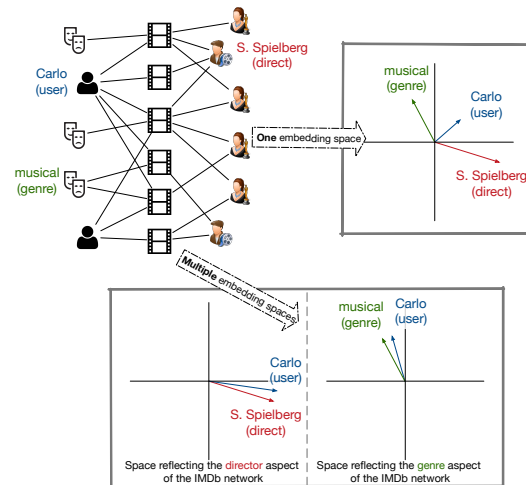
Carlo
(user)

musical
(genre)

S. Spielberg
(direct)

One embedding space

musical
(genre)

Carlo
(user)

S. Spielberg
(direct)

Multiple embedding spaces

Carlo
(user)

S. Spielberg
(direct)

Space reflecting the director aspect of the IMDb network

musical
(genre)

Carlo
(user)

Space reflecting the genre aspect of the IMDb network